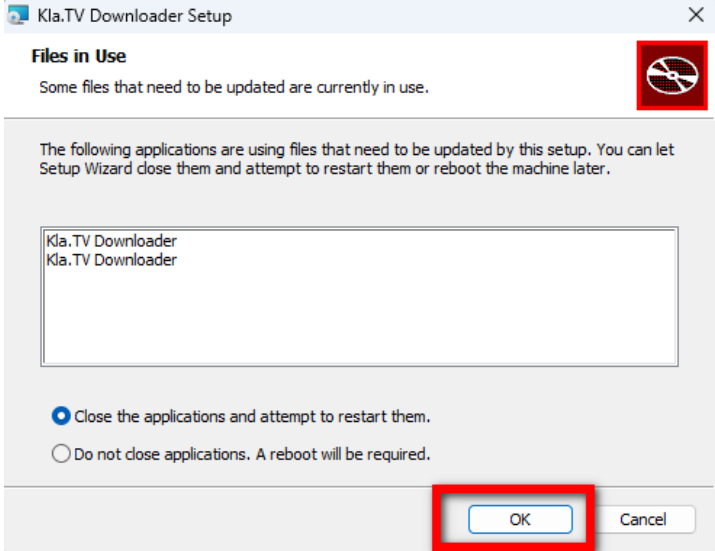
Kla.TV Downloader Setup

×

Files in Use

Some files that need to be updated are currently in use.

The following applications are using files that need to be updated by this setup. You can let Setup Wizard close them and attempt to restart them or reboot the machine later.

Kla.TV Downloader
Kla.TV Downloader

Close the applications and attempt to restart them.

Do not close applications. A reboot will be required.

OK

Cancel